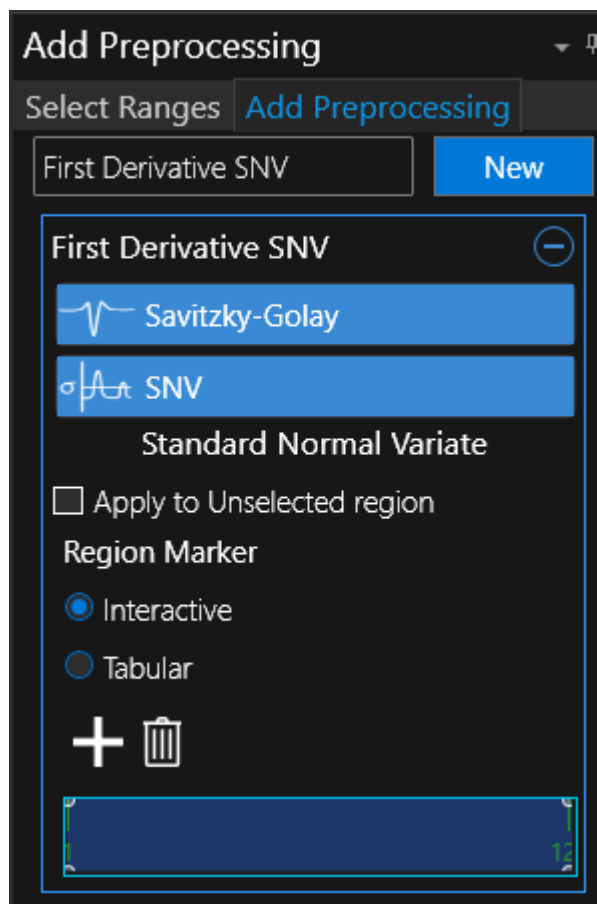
Add Preprocessing

Select Ranges
Add Preprocessing

First Derivative SNV
New

First Derivative SNV

Savitzky-Golay

SNV

Standard Normal Variate

Apply to Unselected region

Region Marker

Interactive

Tabular

1
12